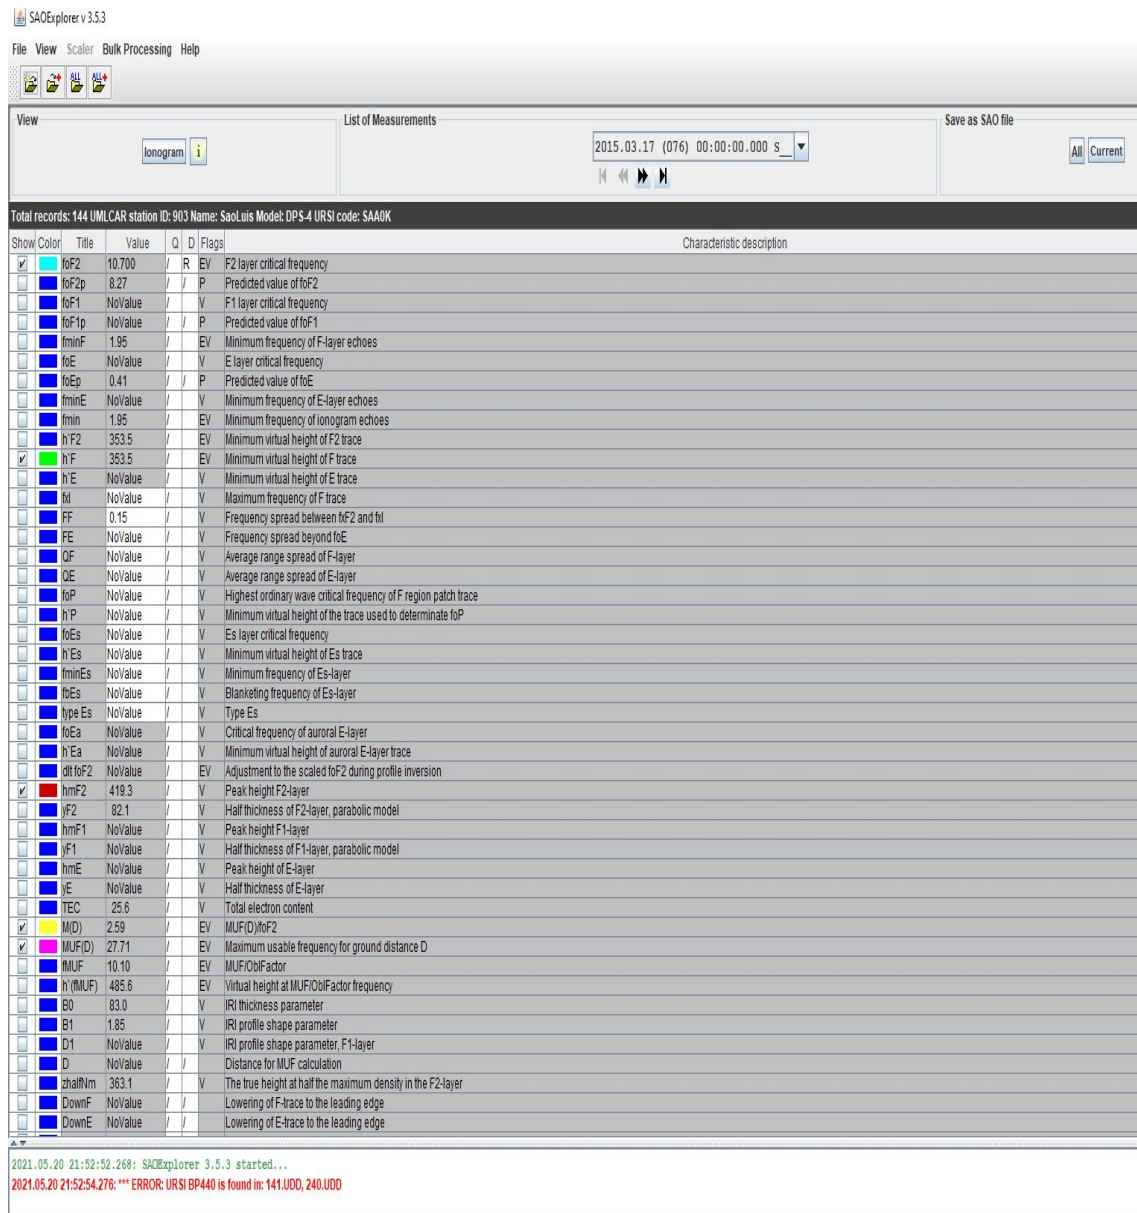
SAOExplorer v 3.5.3

File View Scaler Bulk Processing Help

ALL ALL+

View

Ionogram i

List of Measurements

2015.03.17 (076) 00:00:00.000 s_

Save as SAO file

All Current

Total records: 144 UMLCAR station ID: 903 Name: SaoLuis Model: DPS-4 URSI code: SAA0K

| Show | Color | Title | Value | Q | D | Flags | Characteristic description |
|---|---|---|---|---|---|---|---|
| ✓ | | foF2 | 10.700 | / | R | EV | F2 layer critical frequency |
| | | foF2p | 8.27 | / | / | P | Predicted value of foF2 |
| | | foF1 | NoValue | / | | V | F1 layer critical frequency |
| | | foF1p | NoValue | / | / | P | Predicted value of foF1 |
| | | fminF | NoValue | / | | EV | Minimum frequency of F-layer echoes |
| | | foE | NoValue | / | | V | E layer critical frequency |
| | | foEp | 0.41 | / | / | P | Predicted value of foE |
| | | fminE | NoValue | / | | V | Minimum frequency of E-layer echoes |
| | | fmin | 1.95 | / | | EV | Minimum frequency of ionogram echoes |
| | | h'F2 | 353.5 | / | | EV | Minimum virtual height of F2 trace |
| ✓ | | h'F | 353.5 | / | | EV | Minimum virtual height of F trace |
| | | h'E | NoValue | / | | V | Minimum virtual height of E trace |
| | | fxI | NoValue | / | | V | Maximum frequency of F trace |
| | | FF | 0.15 | / | | V | Frequency spread between fxF2 and fxI |
| | | FE | NoValue | / | | V | Frequency spread beyond foE |
| | | QF | NoValue | / | | V | Average range spread of F-layer |
| | | QE | NoValue | / | | V | Average range spread of E-layer |
| | | foP | NoValue | / | | V | Highest ordinary wave critical frequency of F region patch trace |
| | | h'P | NoValue | / | | V | Minimum virtual height of the trace used to determinate foP |
| | | foEs | NoValue | / | | V | Es layer critical frequency |
| | | h'Es | NoValue | / | | V | Minimum virtual height of Es trace |
| | | fminEs | NoValue | / | | V | Minimum frequency of Es-layer |
| | | fbEs | NoValue | / | | V | Blanketing frequency of Es-layer |
| | | type Es | NoValue | / | | V | Type Es |
| | | foEa | NoValue | / | | V | Critical frequency of auroral E-layer |
| | | h'Ea | NoValue | / | | V | Minimum virtual height of auroral E-layer trace |
| | | dtt foF2 | NoValue | / | | EV | Adjustment to the scaled foF2 during profile inversion |
| ✓ | | hmF2 | 419.3 | / | | V | Peak height F2-layer |
| | | yF2 | 82.1 | / | | V | Half thickness of F2-layer, parabolic model |
| | | hmF1 | NoValue | / | | V | Peak height F1-layer |
| | | yF1 | NoValue | / | | V | Half thickness of F1-layer, parabolic model |
| | | hmE | NoValue | / | | V | Peak height of E-layer |
| | | yE | NoValue | / | | V | Half thickness of E-layer |
| | | TEC | 25.6 | / | | V | Total electron content |
| ✓ | | M(D) | 2.59 | / | | EV | MUF(D)/foF2 |
| ✓ | | MUF(D) | 27.71 | / | | EV | Maximum usable frequency for ground distance D |
| | | fMUF | 10.10 | / | | EV | MUF/OblFactor |
| | | h'(fMUF) | 485.6 | / | | EV | Virtual height at MUF/OblFactor frequency |
| | | B0 | 83.0 | / | | V | IRI thickness parameter |
| | | B1 | 1.85 | / | | V | IRI profile shape parameter |
| | | D1 | NoValue | / | | V | IRI profile shape parameter, F1-layer |
| | | D | NoValue | / | / | | Distance for MUF calculation |
| | | zhalfNm | 363.1 | / | | V | The true height at half the maximum density in the F2-layer |
| | | DownF | NoValue | / | / | | Lowering of F-trace to the leading edge |
| | | DownE | NoValue | / | / | | Lowering of E-trace to the leading edge |

2021.05.20 21:52:52.268: SAOExplorer 3.5.3 started...
2021.05.20 21:52:54.276: *** ERROR: URSI BP440 is found in: 141.UDD, 240.UDD